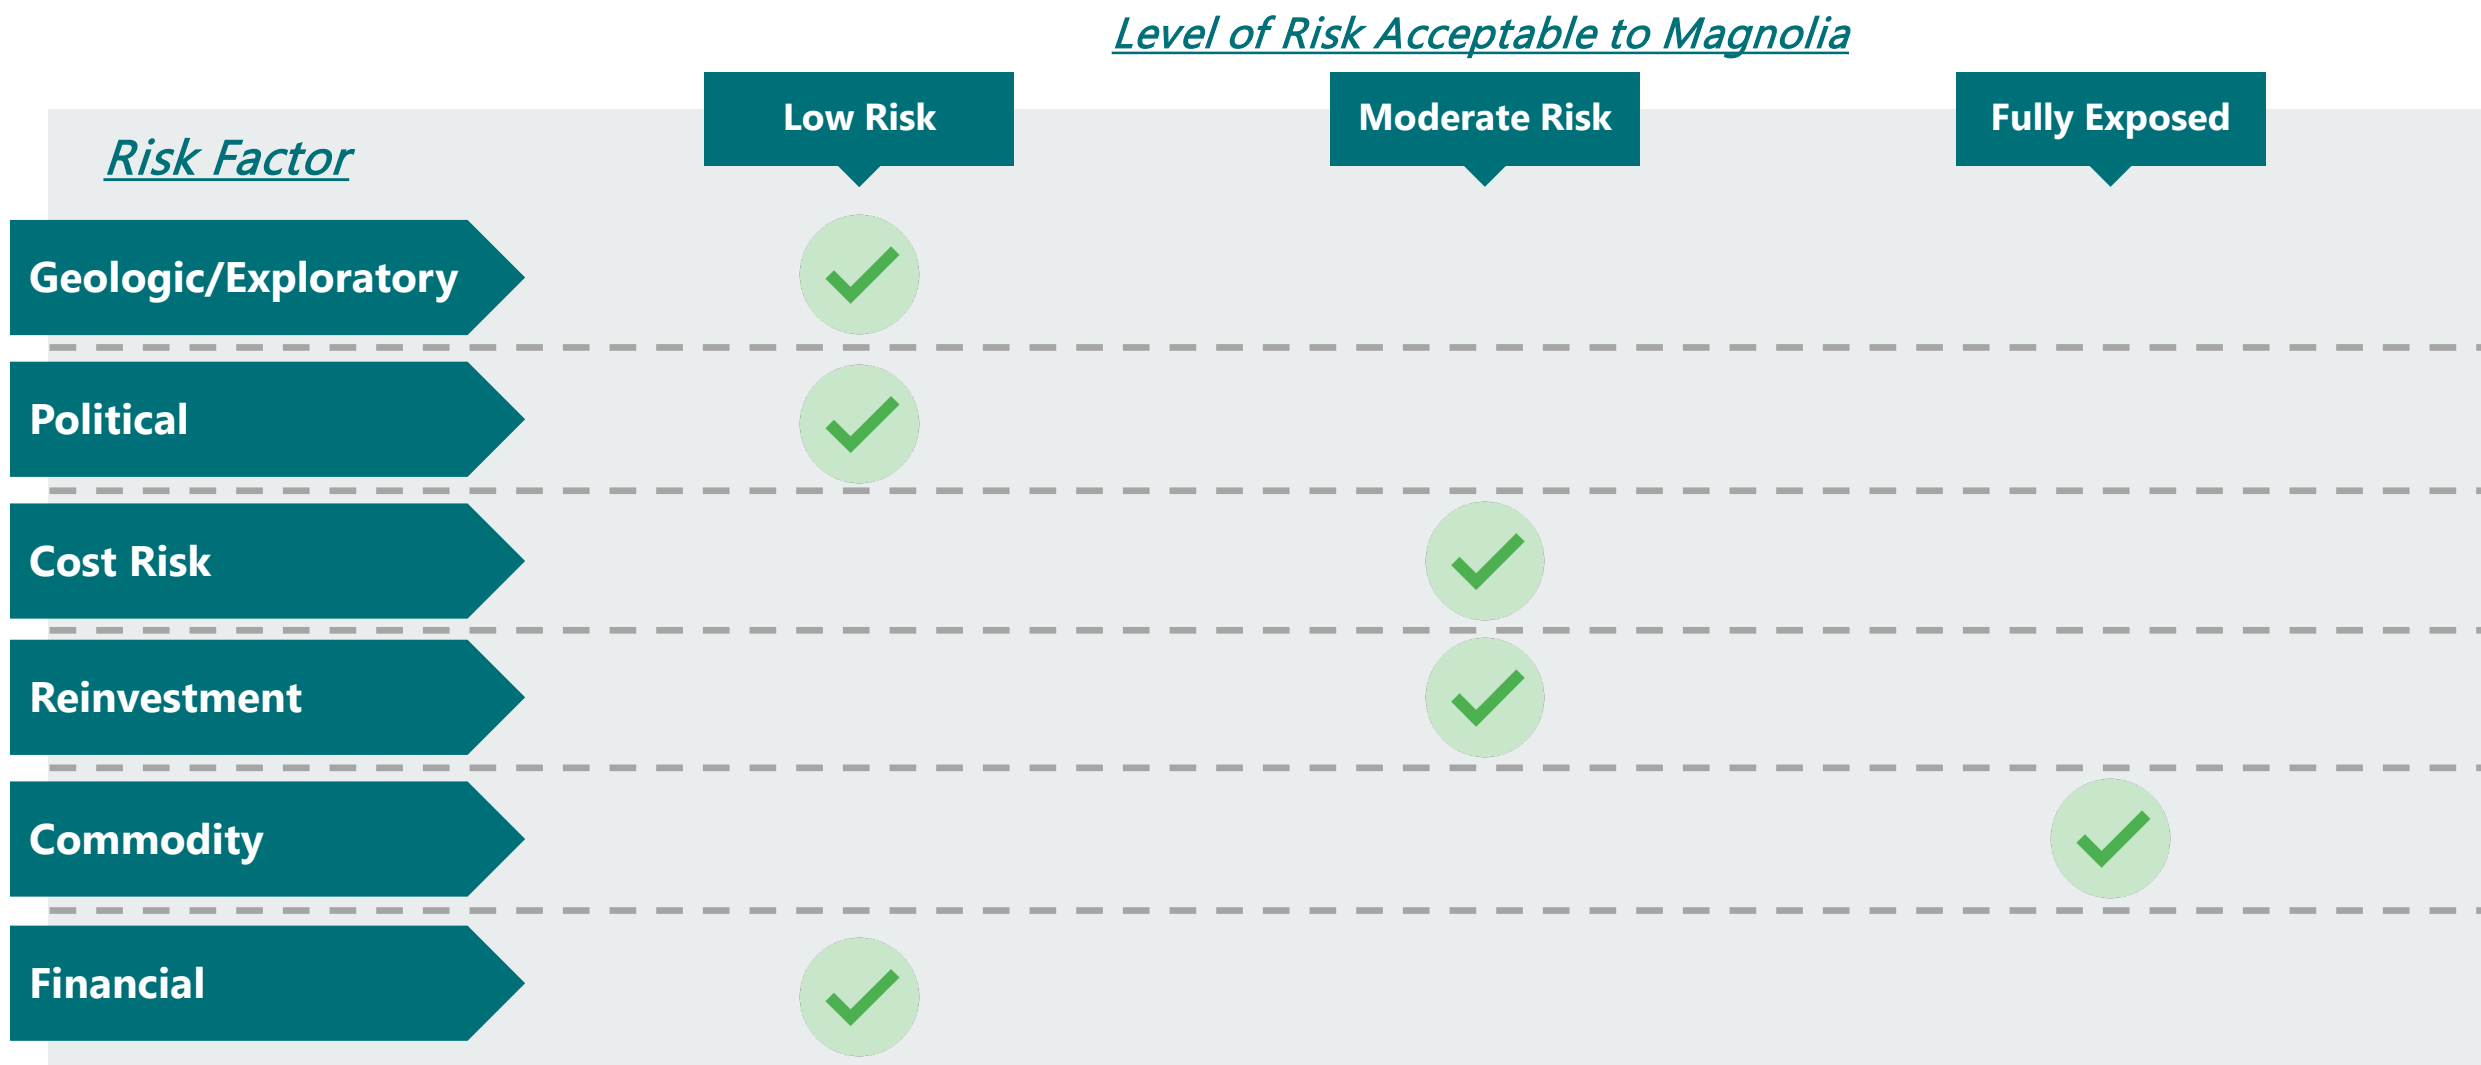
Level of Risk Acceptable to Magnolia

| Risk Factor | Low Risk | Moderate Risk | Fully Exposed |
|---|---|---|---|
| Geologic/Exploratory | ✓ | | |
| Political | ✓ | | |
| Cost Risk | | ✓ | |
| Reinvestment | | ✓ | |
| Commodity | | | ✓ |
| Financial | ✓ | | |